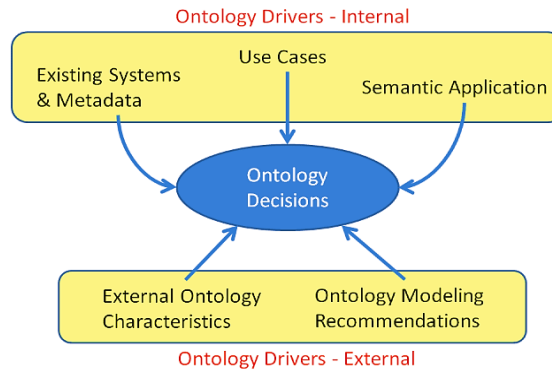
Ontology Drivers - Internal

Existing Systems & Metadata

Use Cases

Semantic Application

Ontology Decisions

External Ontology Characteristics

Ontology Modeling Recommendations

Ontology Drivers - External